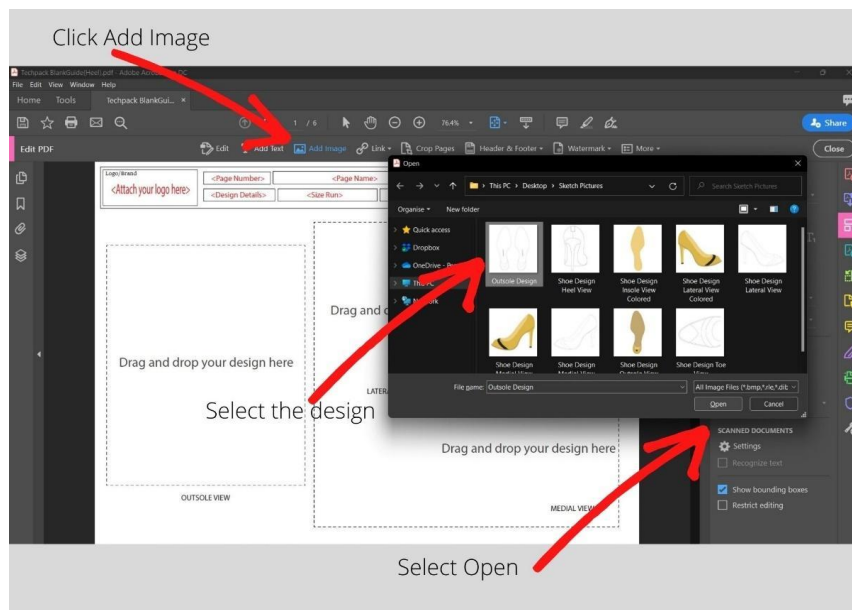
Click Add Image

Techpack BlankGuide(Heel).pdf - Adobe Acrobat Pro DC

File Edit View Window Help

Home Tools Techpack BlankGui... ×

1 / 6 76.4%

Share

Edit PDF

Edit Add Text Add Image Link Crop Pages Header & Footer Watermark More

Close

Logo/Brand
<Attach your logo here>

<Page Number> <Page Name>
<Design Details> <Size Run>

Drag and drop your design here

OUTSOLE VIEW

Drag and d

LATER

Drag and drop your design here

MEDIAL VIEW

Open

This PC › Desktop › Sketch Pictures

Search Sketch Pictures

Organise New folder

Quick access
Dropbox
OneDrive - P
This PC
Network

Outsole Design
Shoe Design Heel View
Shoe Design Insole View Colored
Shoe Design Lateral View Colored
Shoe Design Lateral View
Shoe Design Medial View
Shoe Design Medial View
Shoe Design Outsole View
Shoe Design Toe View

File name: Outsole Design

All Image Files (*.bmp,*.rle,*.dib

Open Cancel

SCANNED DOCUMENTS
Settings
Recognize text

Show bounding boxes
Restrict editing

Select the design

Select Open